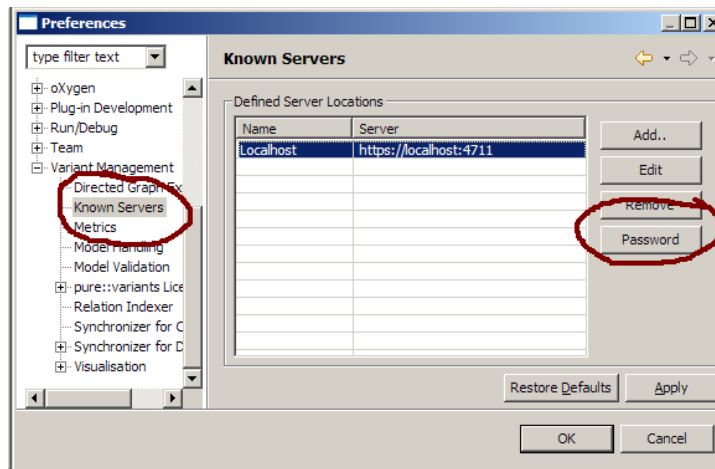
Preferences

type filter text

oXygen
Plug-in Development
Run/Debug
Team
Variant Management
Directed Graph Ex
Known Servers
Metrics
Model Handling
Model Validation
pure::variants Lice
Relation Indexer
Synchronizer for C
Synchronizer for D
Visualisation

Known Servers

Defined Server Locations

| Name | Server |
|---|---|
| Localhost | https://localhost:4711 |

Add..
Edit
Remove
Password

Restore Defaults
Apply

OK
Cancel